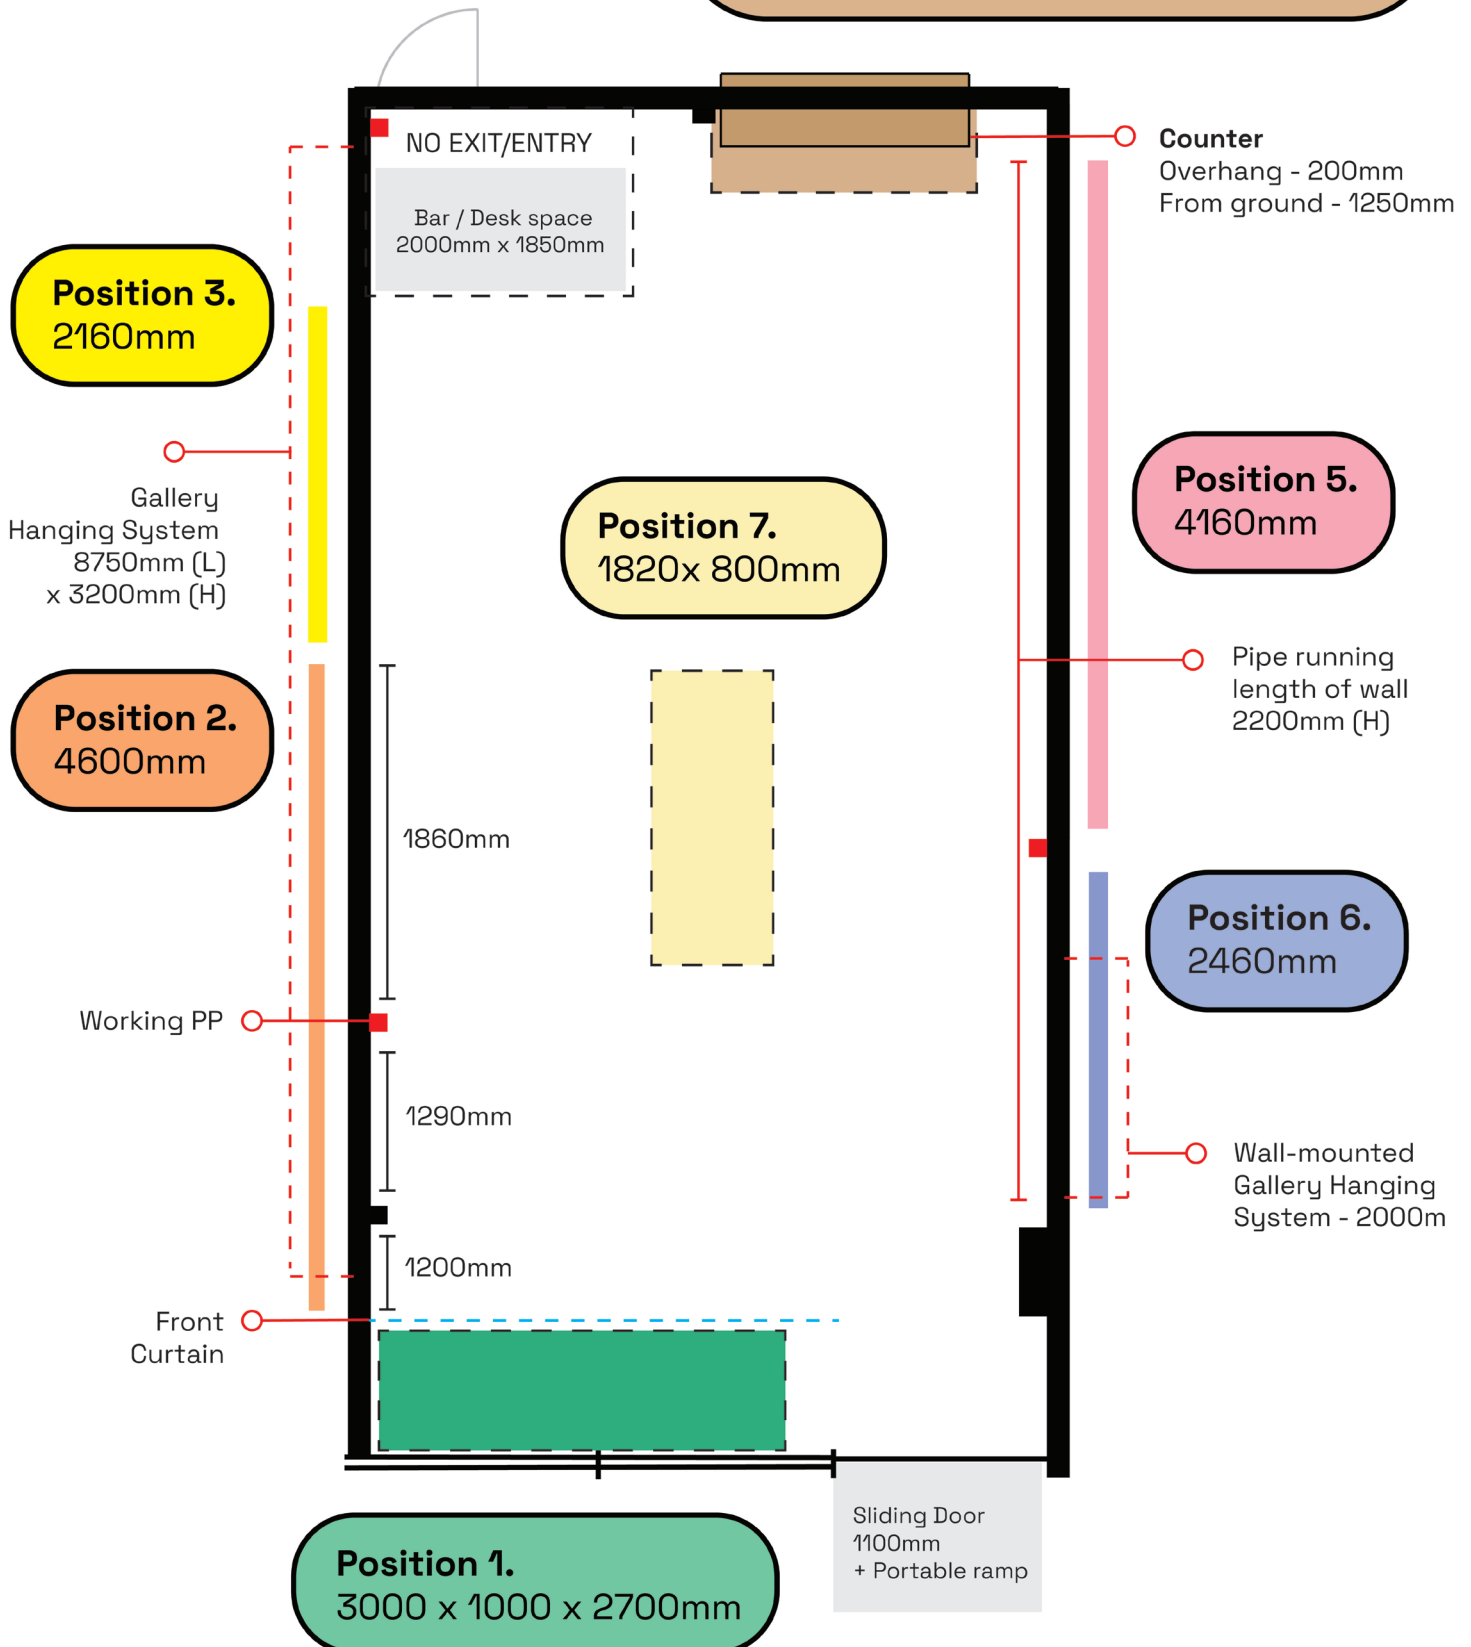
NO EXIT/ENTRY

Bar / Desk space
2000mm x 1850mm

Counter
Overhang - 200mm
From ground - 1250mm

Position 3.
2160mm

Gallery
Hanging System
8750mm (L)
x 3200mm (H)

Position 7.
1820x 800mm

Position 5.
4160mm

Pipe running
length of wall
2200mm (H)

Position 2.
4600mm

1860mm

Position 6.
2460mm

Working PP

1290mm

Wall-mounted
Gallery Hanging
System - 2000m

1200mm

Front
Curtain

Sliding Door
1100mm
+ Portable ramp

Position 1.
3000 x 1000 x 2700mm